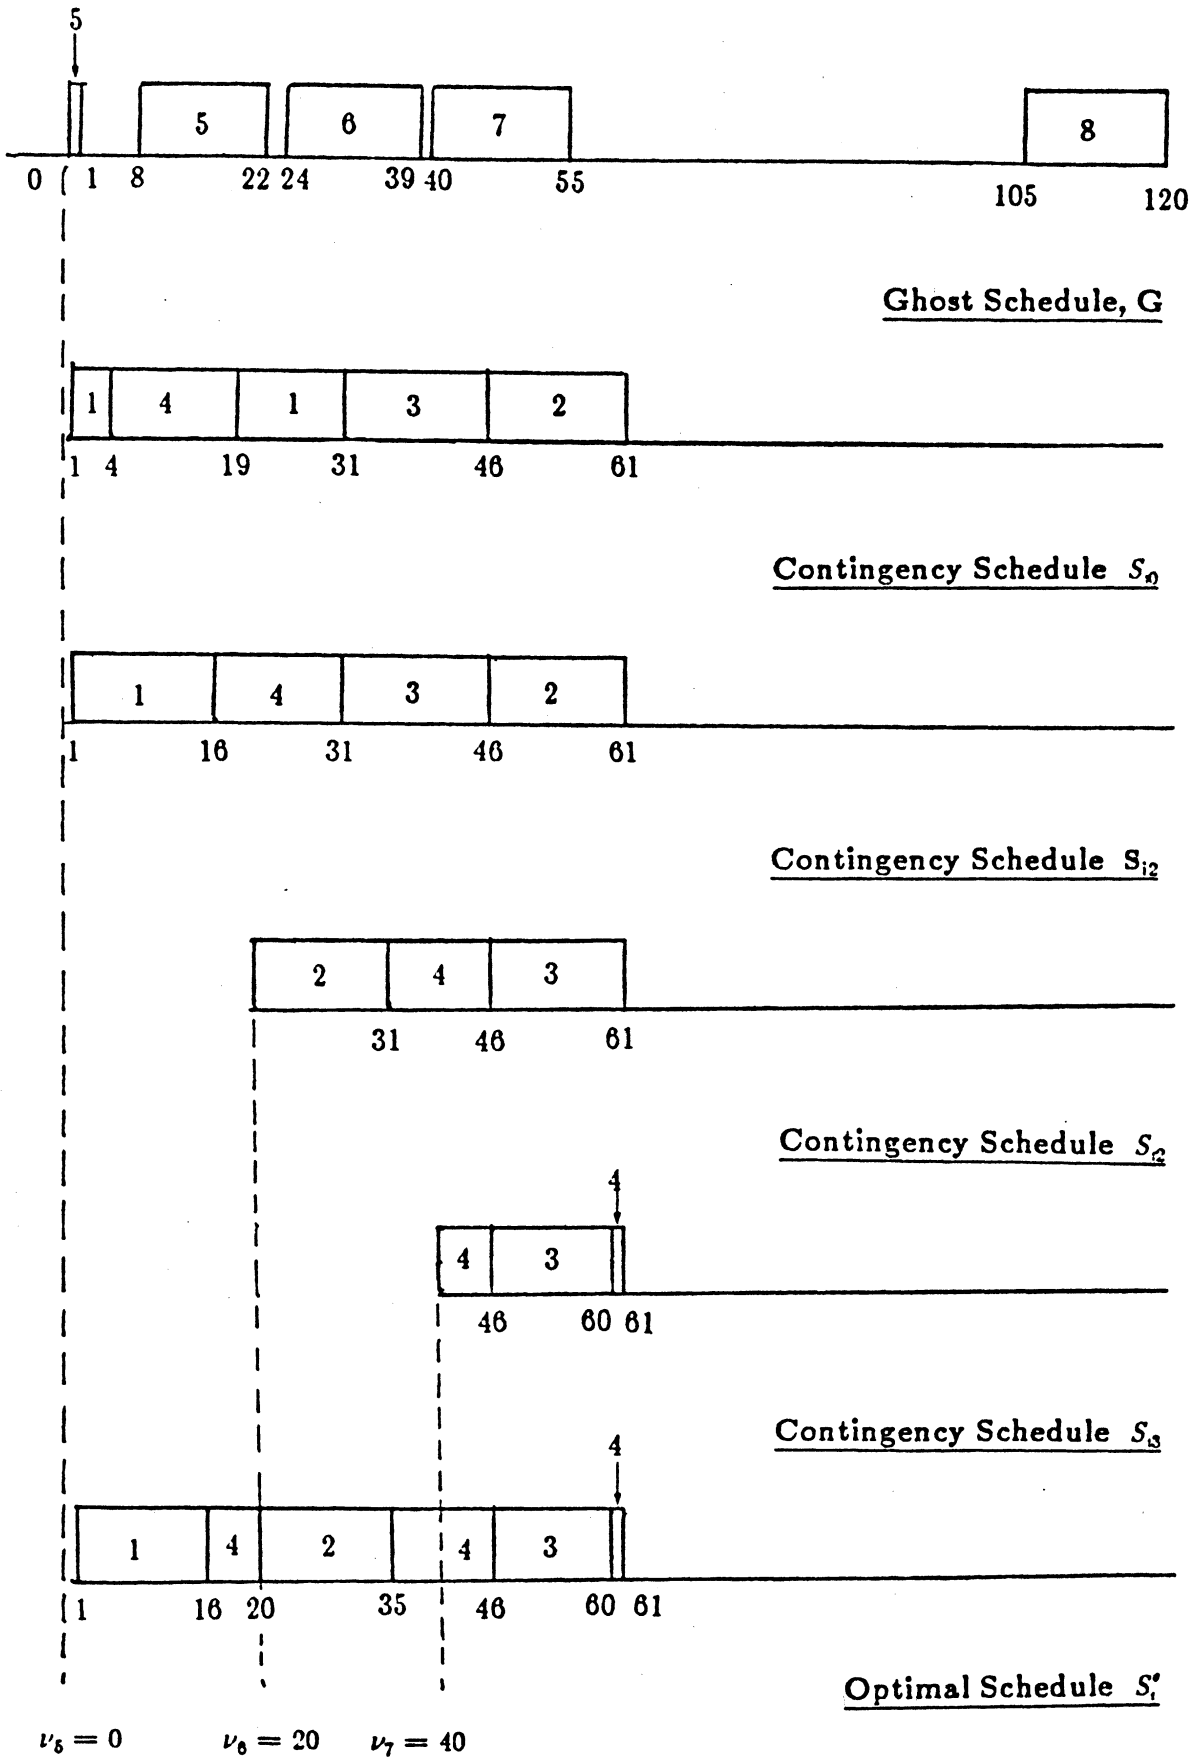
5

5 6 7 8

0 1 8 22 24 39 40 55 105 120

Ghost Schedule, G

1 4 1 3 2

1 4 19 31 46 61

Contingency Schedule $S_{i1}$

1 4 3 2

1 16 31 46 61

Contingency Schedule $S_{i2}$

2 4 3

31 46 61

Contingency Schedule $S_{i2}$

4

4 3

46 60 61

Contingency Schedule $S_{i3}$

4

1 4 2 4 3

1 16 20 35 46 60 61

Optimal Schedule $S_i'$

$\nu_5 = 0$ $\nu_6 = 20$ $\nu_7 = 40$